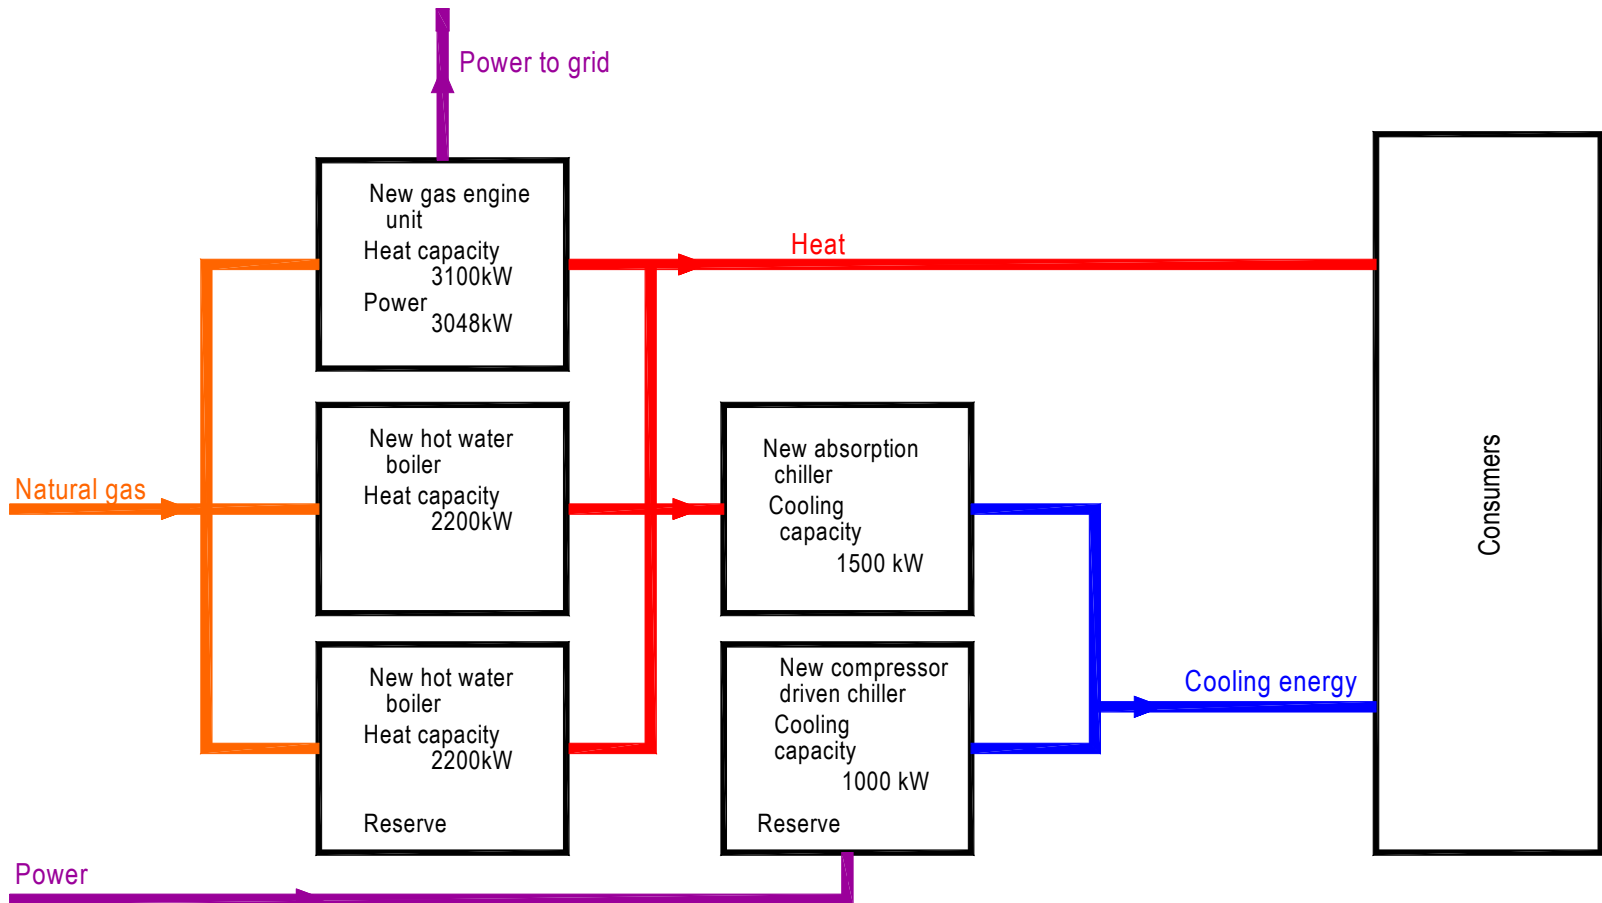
Power to grid

New gas engine unit
Heat capacity 3100kW
Power 3048kW

Heat

New hot water boiler
Heat capacity 2200kW

Natural gas

New absorption chiller
Cooling capacity 1500 kW

Consumers

New hot water boiler
Heat capacity 2200kW
Reserve

New compressor driven chiller
Cooling capacity 1000 kW
Reserve

Cooling energy

Power